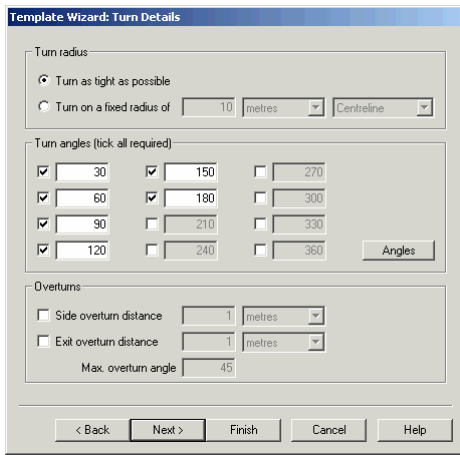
Template Wizard: Turn Details

Turn radius

Turn as tight as possible

Turn on a fixed radius of 10 metres Centreline

Turn angles (tick all required)

| 30 | 150 | 270 |
|---|---|---|
| 60 | 180 | 300 |
| 90 | 210 | 330 |
| 120 | 240 | 360 |

Angles

Overturns

Side overturn distance 1 metres

Exit overturn distance 1 metres

Max. overturn angle 45

< Back   Next >   Finish   Cancel   Help